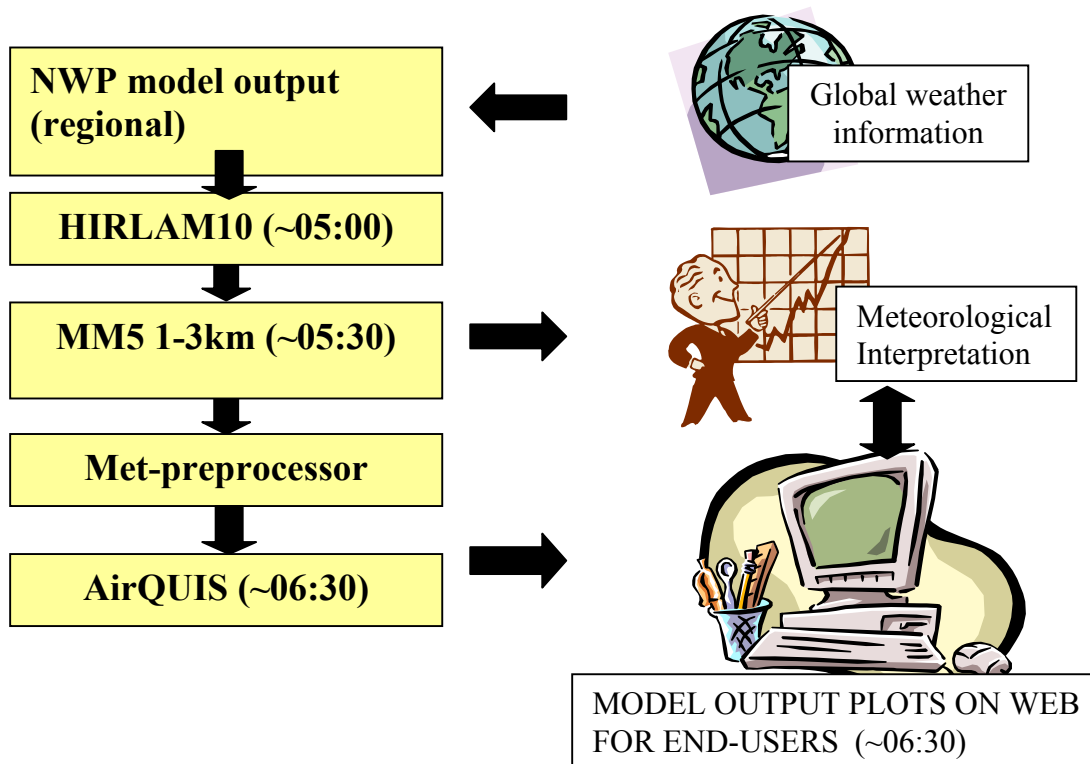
NWP model output (regional)

HIRLAM10 (~05:00)

MM5 1-3km (~05:30)

Met-preprocessor

AirQUIS (~06:30)

Global weather information

Meteorological Interpretation

MODEL OUTPUT PLOTS ON WEB FOR END-USERS (~06:30)